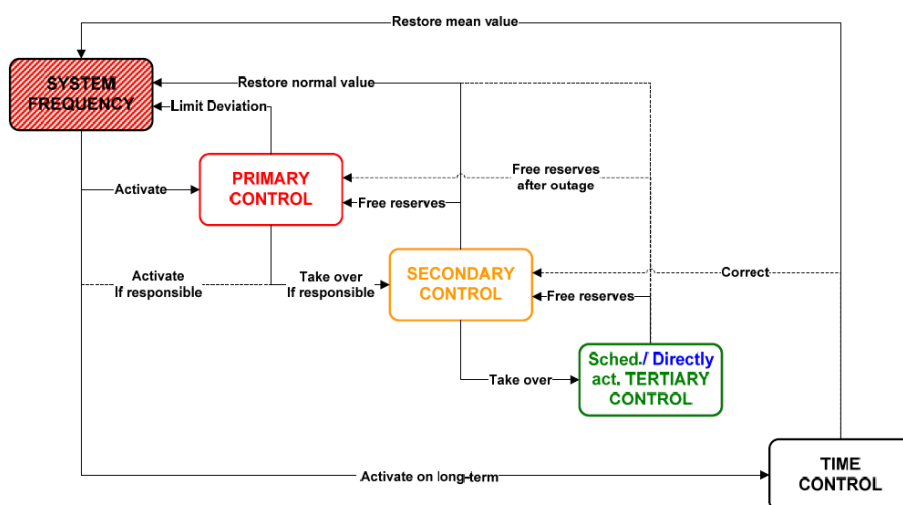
Restore mean value

SYSTEM FREQUENCY

Restore normal value

Limit Deviation

Activate

PRIMARY CONTROL

Free reserves after outage

Free reserves

Activate If responsible

Take over If responsible

SECONDARY CONTROL

Correct

Free reserves

Take over

Sched./ Directly act. TERTIARY CONTROL

Activate on long-term

TIME CONTROL